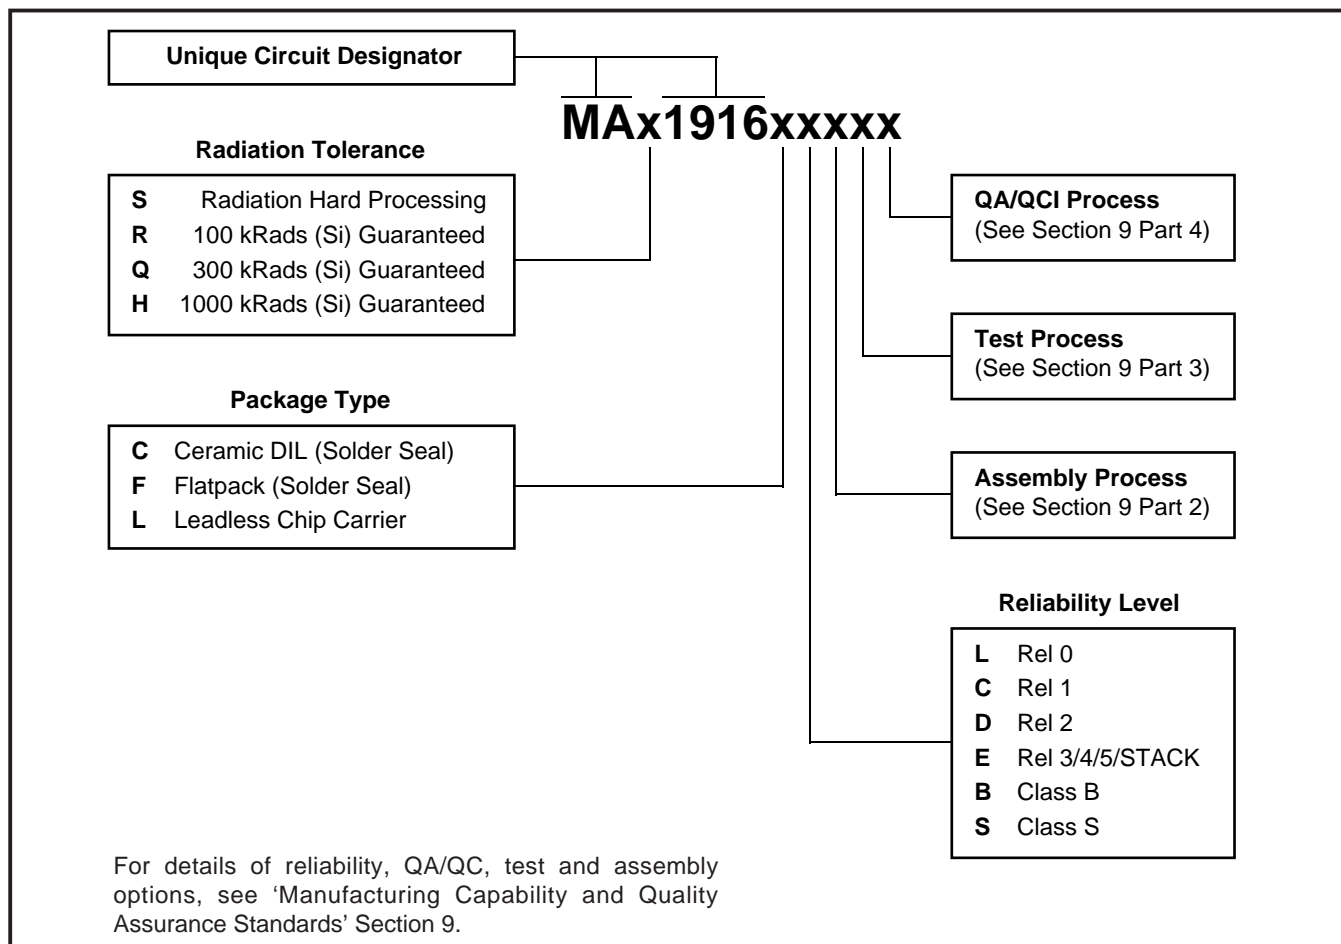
Unique Circuit Designator

MAx1916xxxxx

Radiation Tolerance

S Radiation Hard Processing
R 100 kRads (Si) Guaranteed
Q 300 kRads (Si) Guaranteed
H 1000 kRads (Si) Guaranteed

Package Type

C Ceramic DIL (Solder Seal)
F Flatpack (Solder Seal)
L Leadless Chip Carrier

QA/QCI Process
(See Section 9 Part 4)

Test Process
(See Section 9 Part 3)

Assembly Process
(See Section 9 Part 2)

Reliability Level

L Rel 0
C Rel 1
D Rel 2
E Rel 3/4/5/STACK
B Class B
S Class S

For details of reliability, QA/QC, test and assembly options, see 'Manufacturing Capability and Quality Assurance Standards' Section 9.